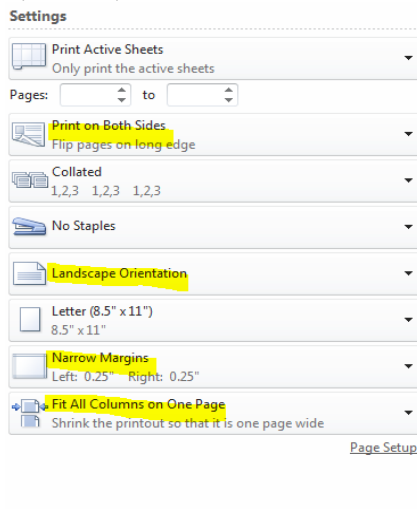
Settings

Print Active Sheets
Only print the active sheets

Pages: to

Print on Both Sides
Flip pages on long edge

Collated
1,2,3 1,2,3 1,2,3

No Staples

Landscape Orientation

Letter (8.5" x 11")
8.5" x 11"

Narrow Margins
Left: 0.25" Right: 0.25"

Fit All Columns on One Page
Shrink the printout so that it is one page wide

Page Setup